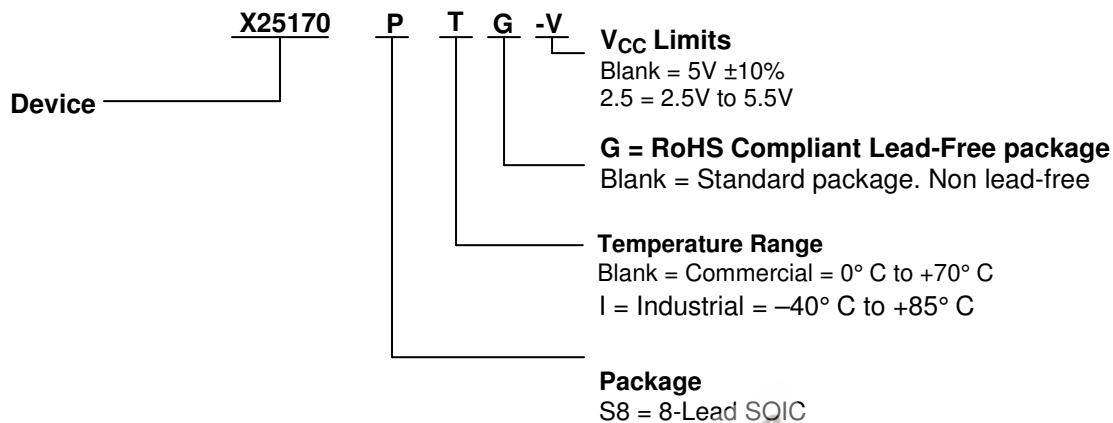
X25170 P T G -V

$V_{CC}$ Limits
Blank = 5V ±10%
2.5 = 2.5V to 5.5V

Device

G = RoHS Compliant Lead-Free package
Blank = Standard package. Non lead-free

Temperature Range
Blank = Commercial = 0° C to +70° C
I = Industrial = –40° C to +85° C

Package
S8 = 8-Lead SOIC